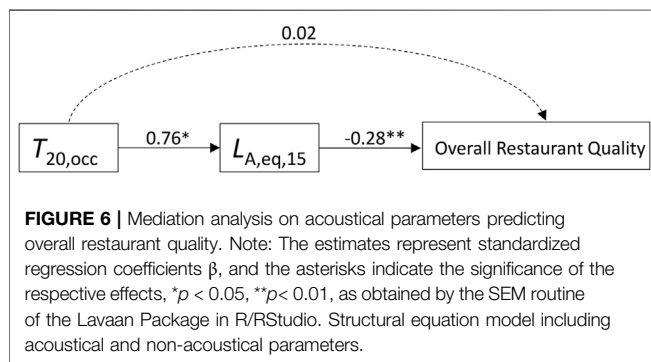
0.02

$T_{20,\text{occ}}$

0.76*

$L_{\text{A,eq,15}}$

-0.28**

Overall Restaurant Quality

**FIGURE 6 |** Mediation analysis on acoustical parameters predicting overall restaurant quality. Note: The estimates represent standardized regression coefficients β, and the asterisks indicate the significance of the respective effects, *$p$ < 0.05, **$p$< 0.01, as obtained by the SEM routine of the Lavaan Package in R/RStudio. Structural equation model including acoustical and non-acoustical parameters.